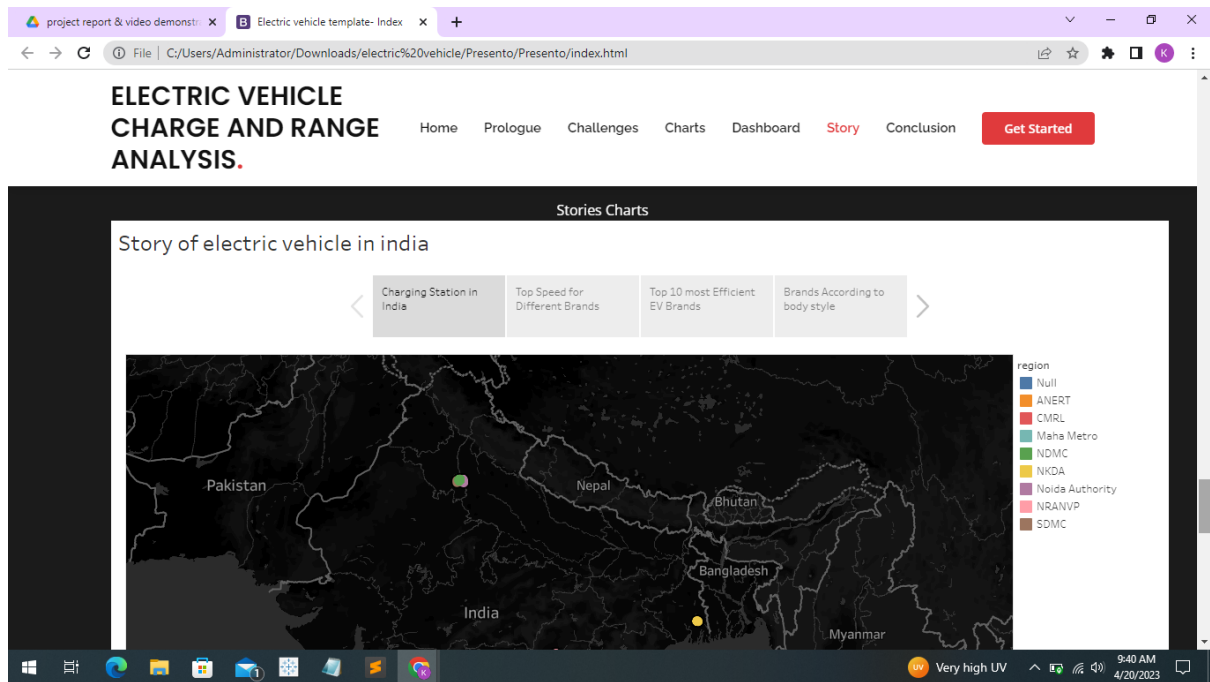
project report & video demonstr ×
Electric vehicle template- Index ×
+

File | C:/Users/Administrator/Downloads/electric%20vehicle/Presento/Presento/index.html

ELECTRIC VEHICLE CHARGE AND RANGE ANALYSIS.

Home Prologue Challenges Charts Dashboard Story Conclusion Get Started

Stories Charts

Story of electric vehicle in india

Charging Station in India
Top Speed for Different Brands
Top 10 most Efficient EV Brands
Brands According to body style

Pakistan
Nepal
Bhutan
Bangladesh
India
Myanmar

region
Null
ANERT
CMRL
Maha Metro
NDMC
NKDA
Noida Authority
NRANVP
SDMC

Very high UV
9:40 AM
4/20/2023